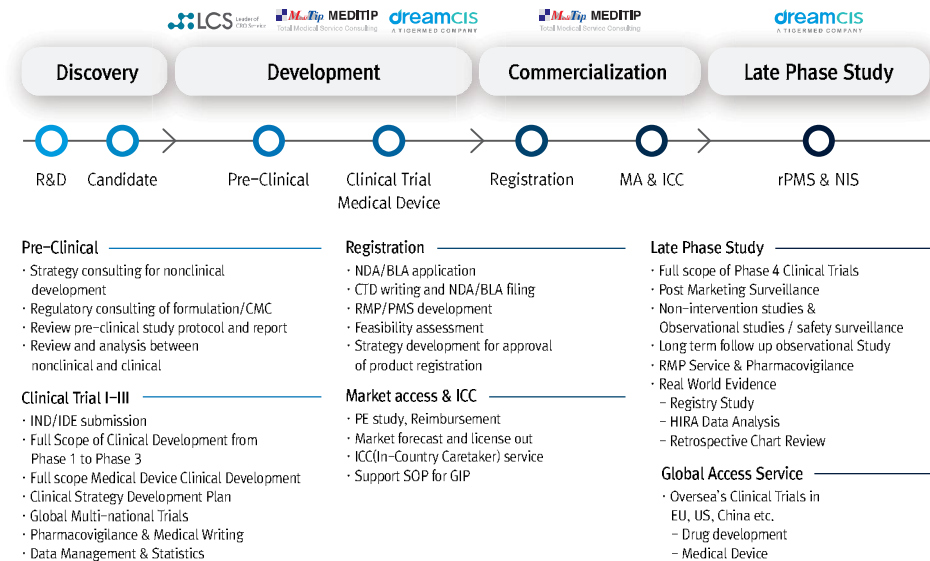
LCS Leader of CRO Service MediTip MEDITIP Total Medical Service Consulting dreamcis A TIGERMED COMPANY MediTip MEDITIP Total Medical Service Consulting dreamcis A TIGERMED COMPANY

Discovery Development Commercialization Late Phase Study

R&D Candidate Pre-Clinical Clinical Trial Medical Device Registration MA & ICC rPMS & NIS

Pre-Clinical
· Strategy consulting for nonclinical development
· Regulatory consulting of formulation/CMC
· Review pre-clinical study protocol and report
· Review and analysis between nonclinical and clinical

Clinical Trial I-III
· IND/IDE submission
· Full Scope of Clinical Development from Phase 1 to Phase 3
· Full scope Medical Device Clinical Development
· Clinical Strategy Development Plan
· Global Multi-national Trials
· Pharmacovigilance & Medical Writing
· Data Management & Statistics

Registration
· NDA/BLA application
· CTD writing and NDA/BLA filing
· RMP/PMS development
· Feasibility assessment
· Strategy development for approval of product registration

Market access & ICC
· PE study, Reimbursement
· Market forecast and license out
· ICC(In-Country Caretaker) service
· Support SOP for GIP

Late Phase Study
· Full scope of Phase 4 Clinical Trials
· Post Marketing Surveillance
· Non-intervention studies & Observational studies / safety surveillance
· Long term follow up observational Study
· RMP Service & Pharmacovigilance
· Real World Evidence
- Registry Study
- HIRA Data Analysis
- Retrospective Chart Review

Global Access Service
· Oversea's Clinical Trials in EU, US, China etc.
- Drug development
- Medical Device